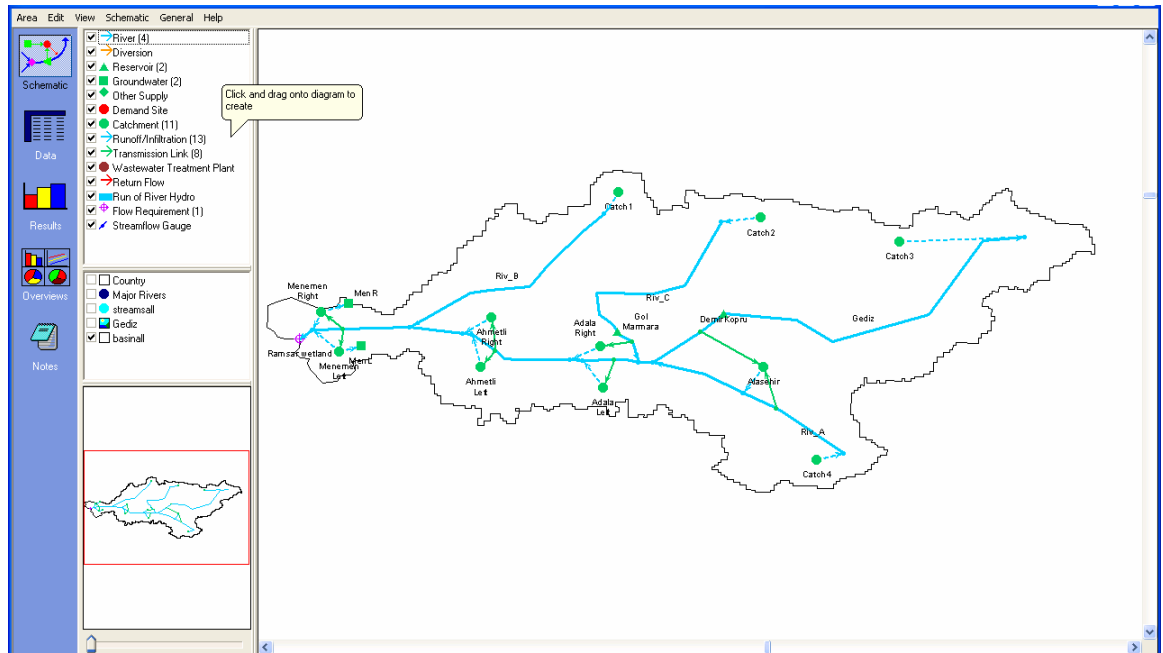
Area Edit View Schematic General Help

Schematic

Data

Results

Overviews

Notes

River (4)
Diversion
Reservoir (2)
Groundwater (2)
Other Supply
Demand Site
Catchment (11)
Runoff/Infiltration (13)
Transmission Link (8)
Wastewater Treatment Plant
Return Flow
Run of River Hydro
Flow Requirement (1)
Streamflow Gauge

Click and drag onto diagram to create

Country
Major Rivers
streamsall
Gediz
basinall

Catch1
Catch2
Catch3
Riv_B
Riv_C
Menemen Right
Men R
Ahmetli Right
Adala Right
Gol Marmara
Demir Kopru
Gediz
Ramsar wetland
Men L
Menemen Left
Ahmetli Left
Adala Left
Alasehir
Riv_A
Catch4